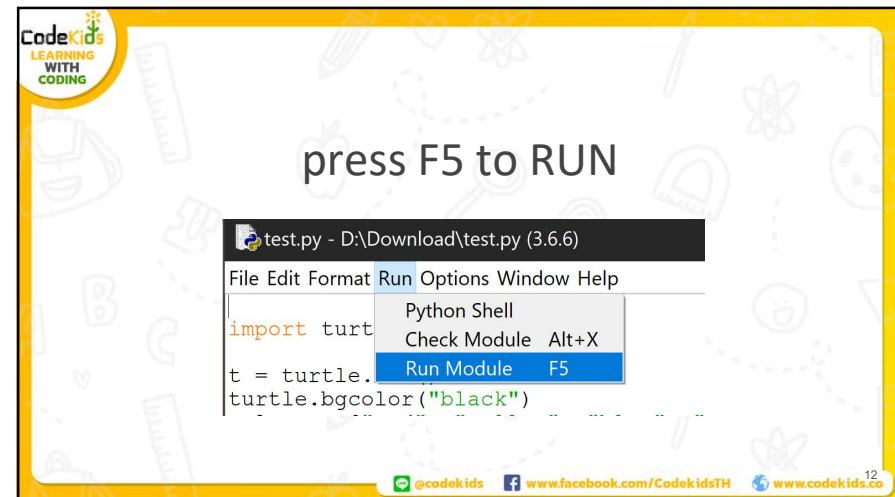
CodeKids
LEARNING WITH CODING

press F5 to RUN

test.py - D:\Download\test.py (3.6.6)

File Edit Format Run Options Window Help

Python Shell
Check Module Alt+X
Run Module F5

import turt

t = turtle.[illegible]
turtle.bgcolor("black")

12

@codekids www.facebook.com/CodekidsTH www.codekids.co